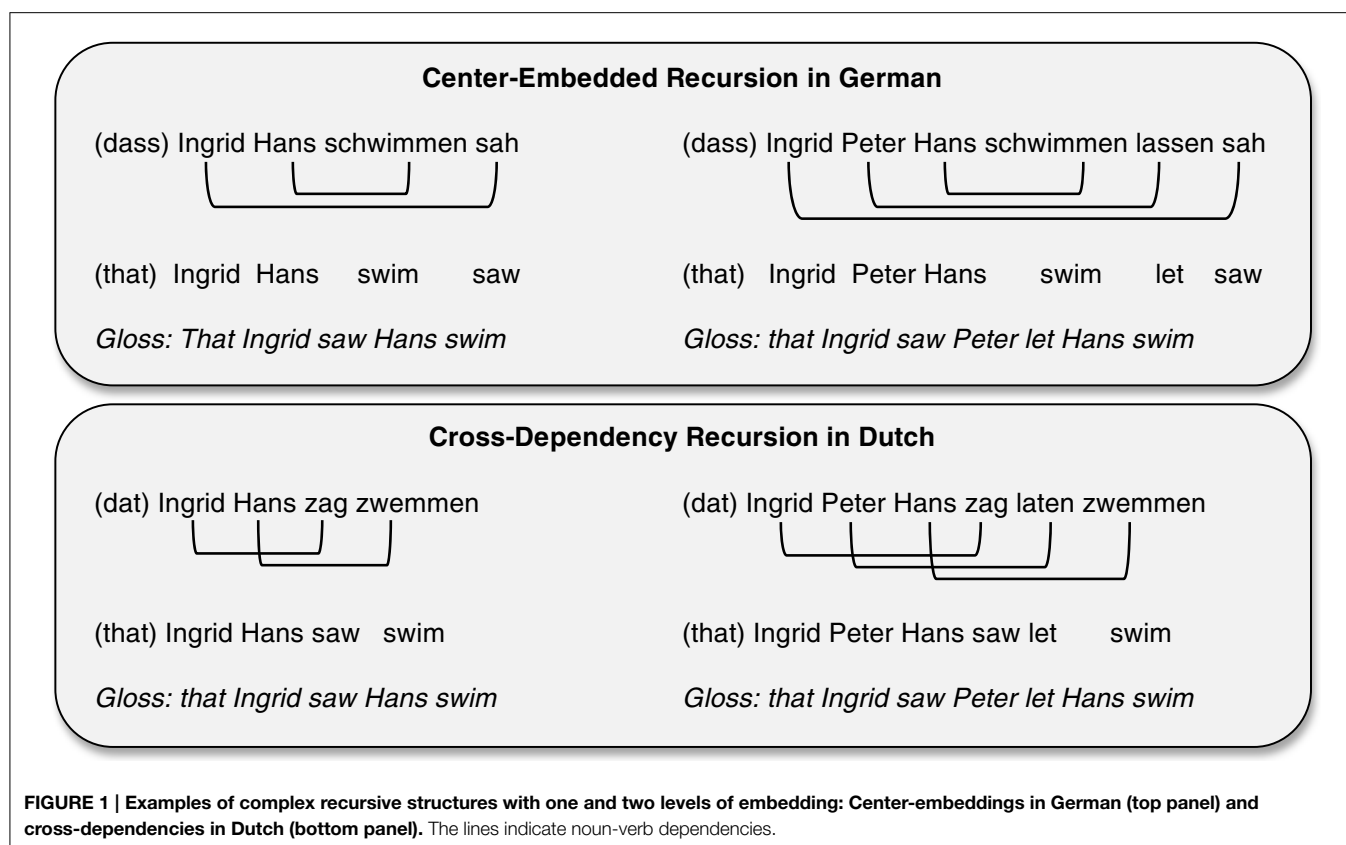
**Center-Embedded Recursion in German**

(dass) Ingrid Hans schwimmen sah

(that) Ingrid Hans swim saw

*Gloss: That Ingrid saw Hans swim*

(dass) Ingrid Peter Hans schwimmen lassen sah

(that) Ingrid Peter Hans swim let saw

*Gloss: that Ingrid saw Peter let Hans swim*

**Cross-Dependency Recursion in Dutch**

(dat) Ingrid Hans zag zwemmen

(that) Ingrid Hans saw swim

*Gloss: that Ingrid saw Hans swim*

(dat) Ingrid Peter Hans zag laten zwemmen

(that) Ingrid Peter Hans saw let swim

*Gloss: that Ingrid saw Peter let Hans swim*

**FIGURE 1 | Examples of complex recursive structures with one and two levels of embedding: Center-embeddings in German (top panel) and cross-dependencies in Dutch (bottom panel).** The lines indicate noun-verb dependencies.